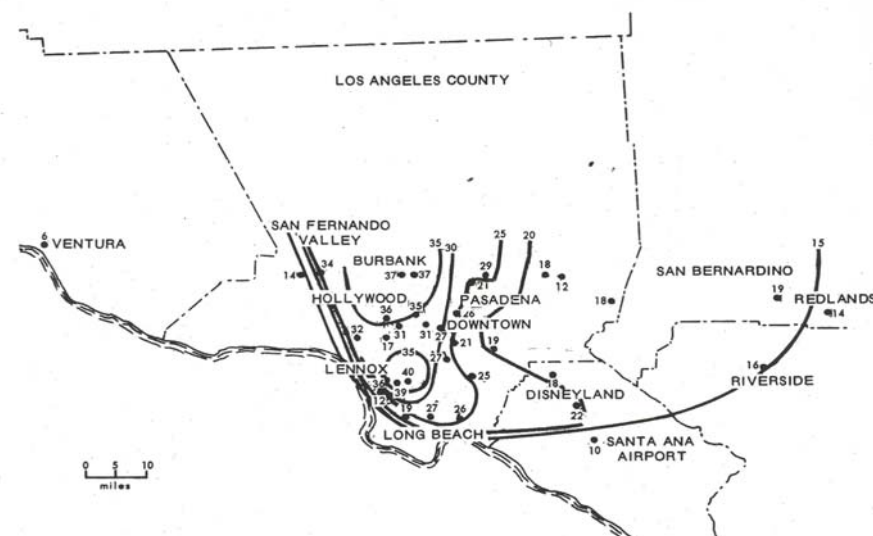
LOS ANGELES COUNTY

6 VENTURA

SAN FERNANDO VALLEY

14 34

BURBANK

37 37

35 30

25 20

29

18

12

21

SAN BERNARDINO

15

19

REDLANDS

14

HOLLYWOOD

35

36

PASADENA

26

18

32

31

31

27

DOWNTOWN

21

19

17

35

27

LENNOX

40

25

36 39

12

19

27

26

18

DISNEYLAND

22

16

RIVERSIDE

LONG BEACH

10 SANTA ANA AIRPORT

0 5 10

miles